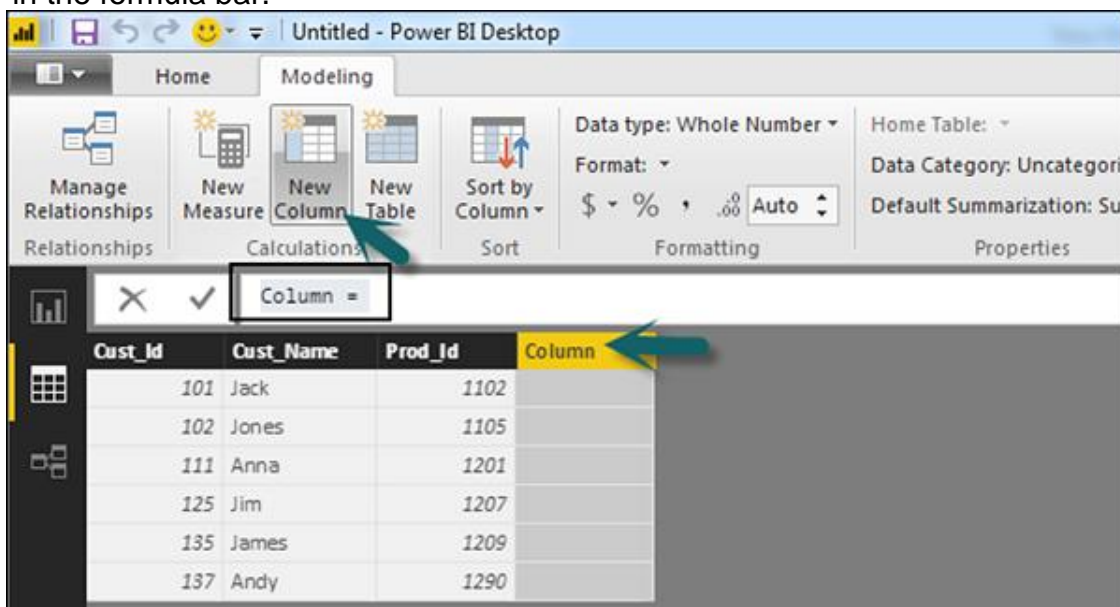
in the formula bar.

Untitled - Power BI Desktop

Home Modeling

Manage Relationships
Relationships

New Measure New Column New Table
Calculations

Sort by Column
Sort

Data type: Whole Number
Format:
$ % , .00 Auto
Formatting

Home Table:
Data Category: Uncategori
Default Summarization: Su
Properties

Column =

| Cust_Id | Cust_Name | Prod_Id | Column |
|---|---|---|---|
| 101 | Jack | 1102 | |
| 102 | Jones | 1105 | |
| 111 | Anna | 1201 | |
| 125 | Jim | 1207 | |
| 135 | James | 1209 | |
| 137 | Andy | 1290 | |